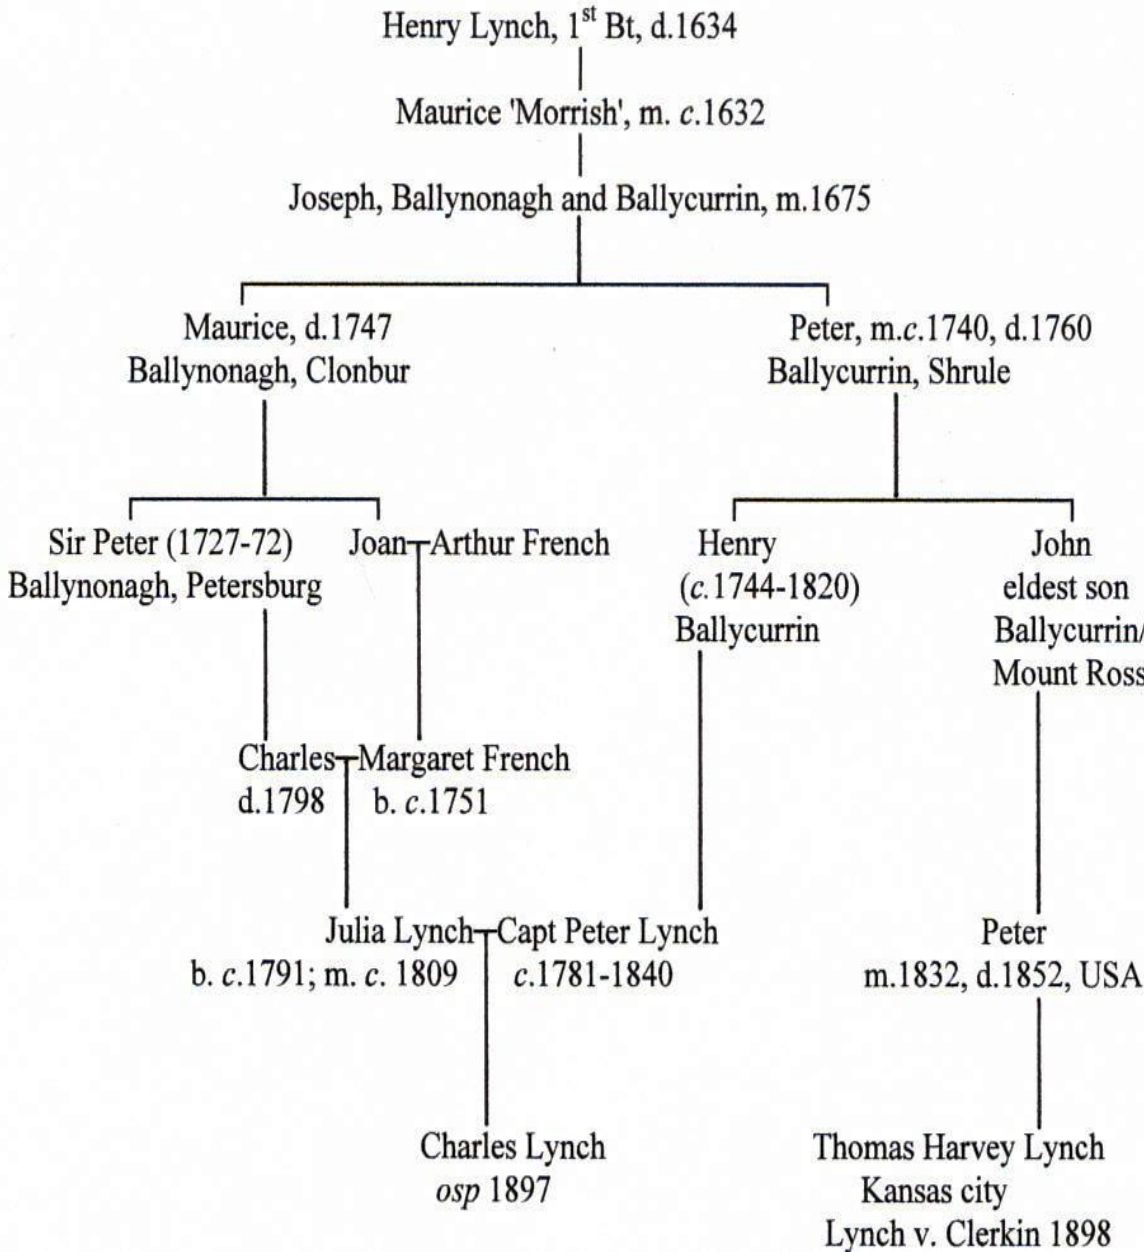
Henry Lynch, 1$^{st}$ Bt, d.1634

Maurice 'Morrish', m. c.1632

Joseph, Ballynonagh and Ballycurrin, m.1675

Maurice, d.1747
Ballynonagh, Clonbur

Peter, m.c.1740, d.1760
Ballycurrin, Shrule

Sir Peter (1727-72)
Ballynonagh, Petersburg

Joan Arthur French

Henry
(c.1744-1820)
Ballycurrin

John
eldest son
Ballycurrin/
Mount Ross

Charles Margaret French
d.1798 b. c.1751

Julia Lynch Capt Peter Lynch
b. c.1791; m. c. 1809 c.1781-1840

Peter
m.1832, d.1852, USA

Charles Lynch
osp 1897

Thomas Harvey Lynch
Kansas city
Lynch v. Clerkin 1898